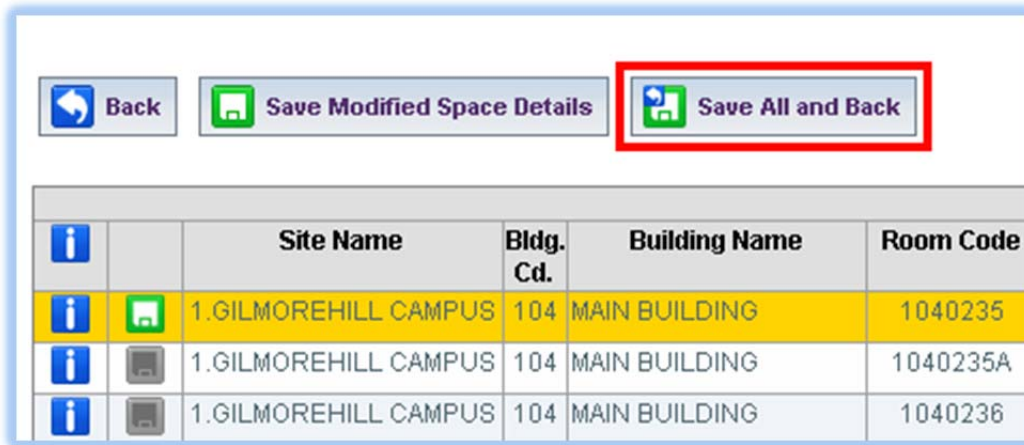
Back
Save Modified Space Details
Save All and Back

| | | Site Name | Bldg. Cd. | Building Name | Room Code |
|---|---|---|---|---|---|
| i | | 1.GILMOREHILL CAMPUS | 104 | MAIN BUILDING | 1040235 |
| i | | 1.GILMOREHILL CAMPUS | 104 | MAIN BUILDING | 1040235A |
| i | | 1.GILMOREHILL CAMPUS | 104 | MAIN BUILDING | 1040236 |